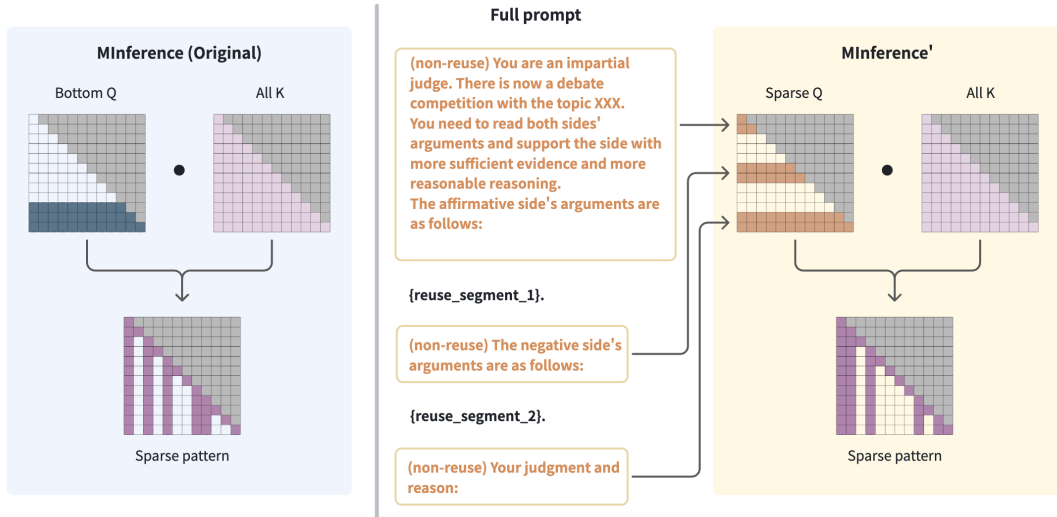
MInference (Original)

Bottom Q

All K

Sparse pattern

Full prompt

(non-reuse) You are an impartial judge. There is now a debate competition with the topic XXX. You need to read both sides' arguments and support the side with more sufficient evidence and more reasonable reasoning. The affirmative side's arguments are as follows:

{reuse_segment_1}.

(non-reuse) The negative side's arguments are as follows:

{reuse_segment_2}.

(non-reuse) Your judgment and reason:

MInference'

Sparse Q

All K

Sparse pattern